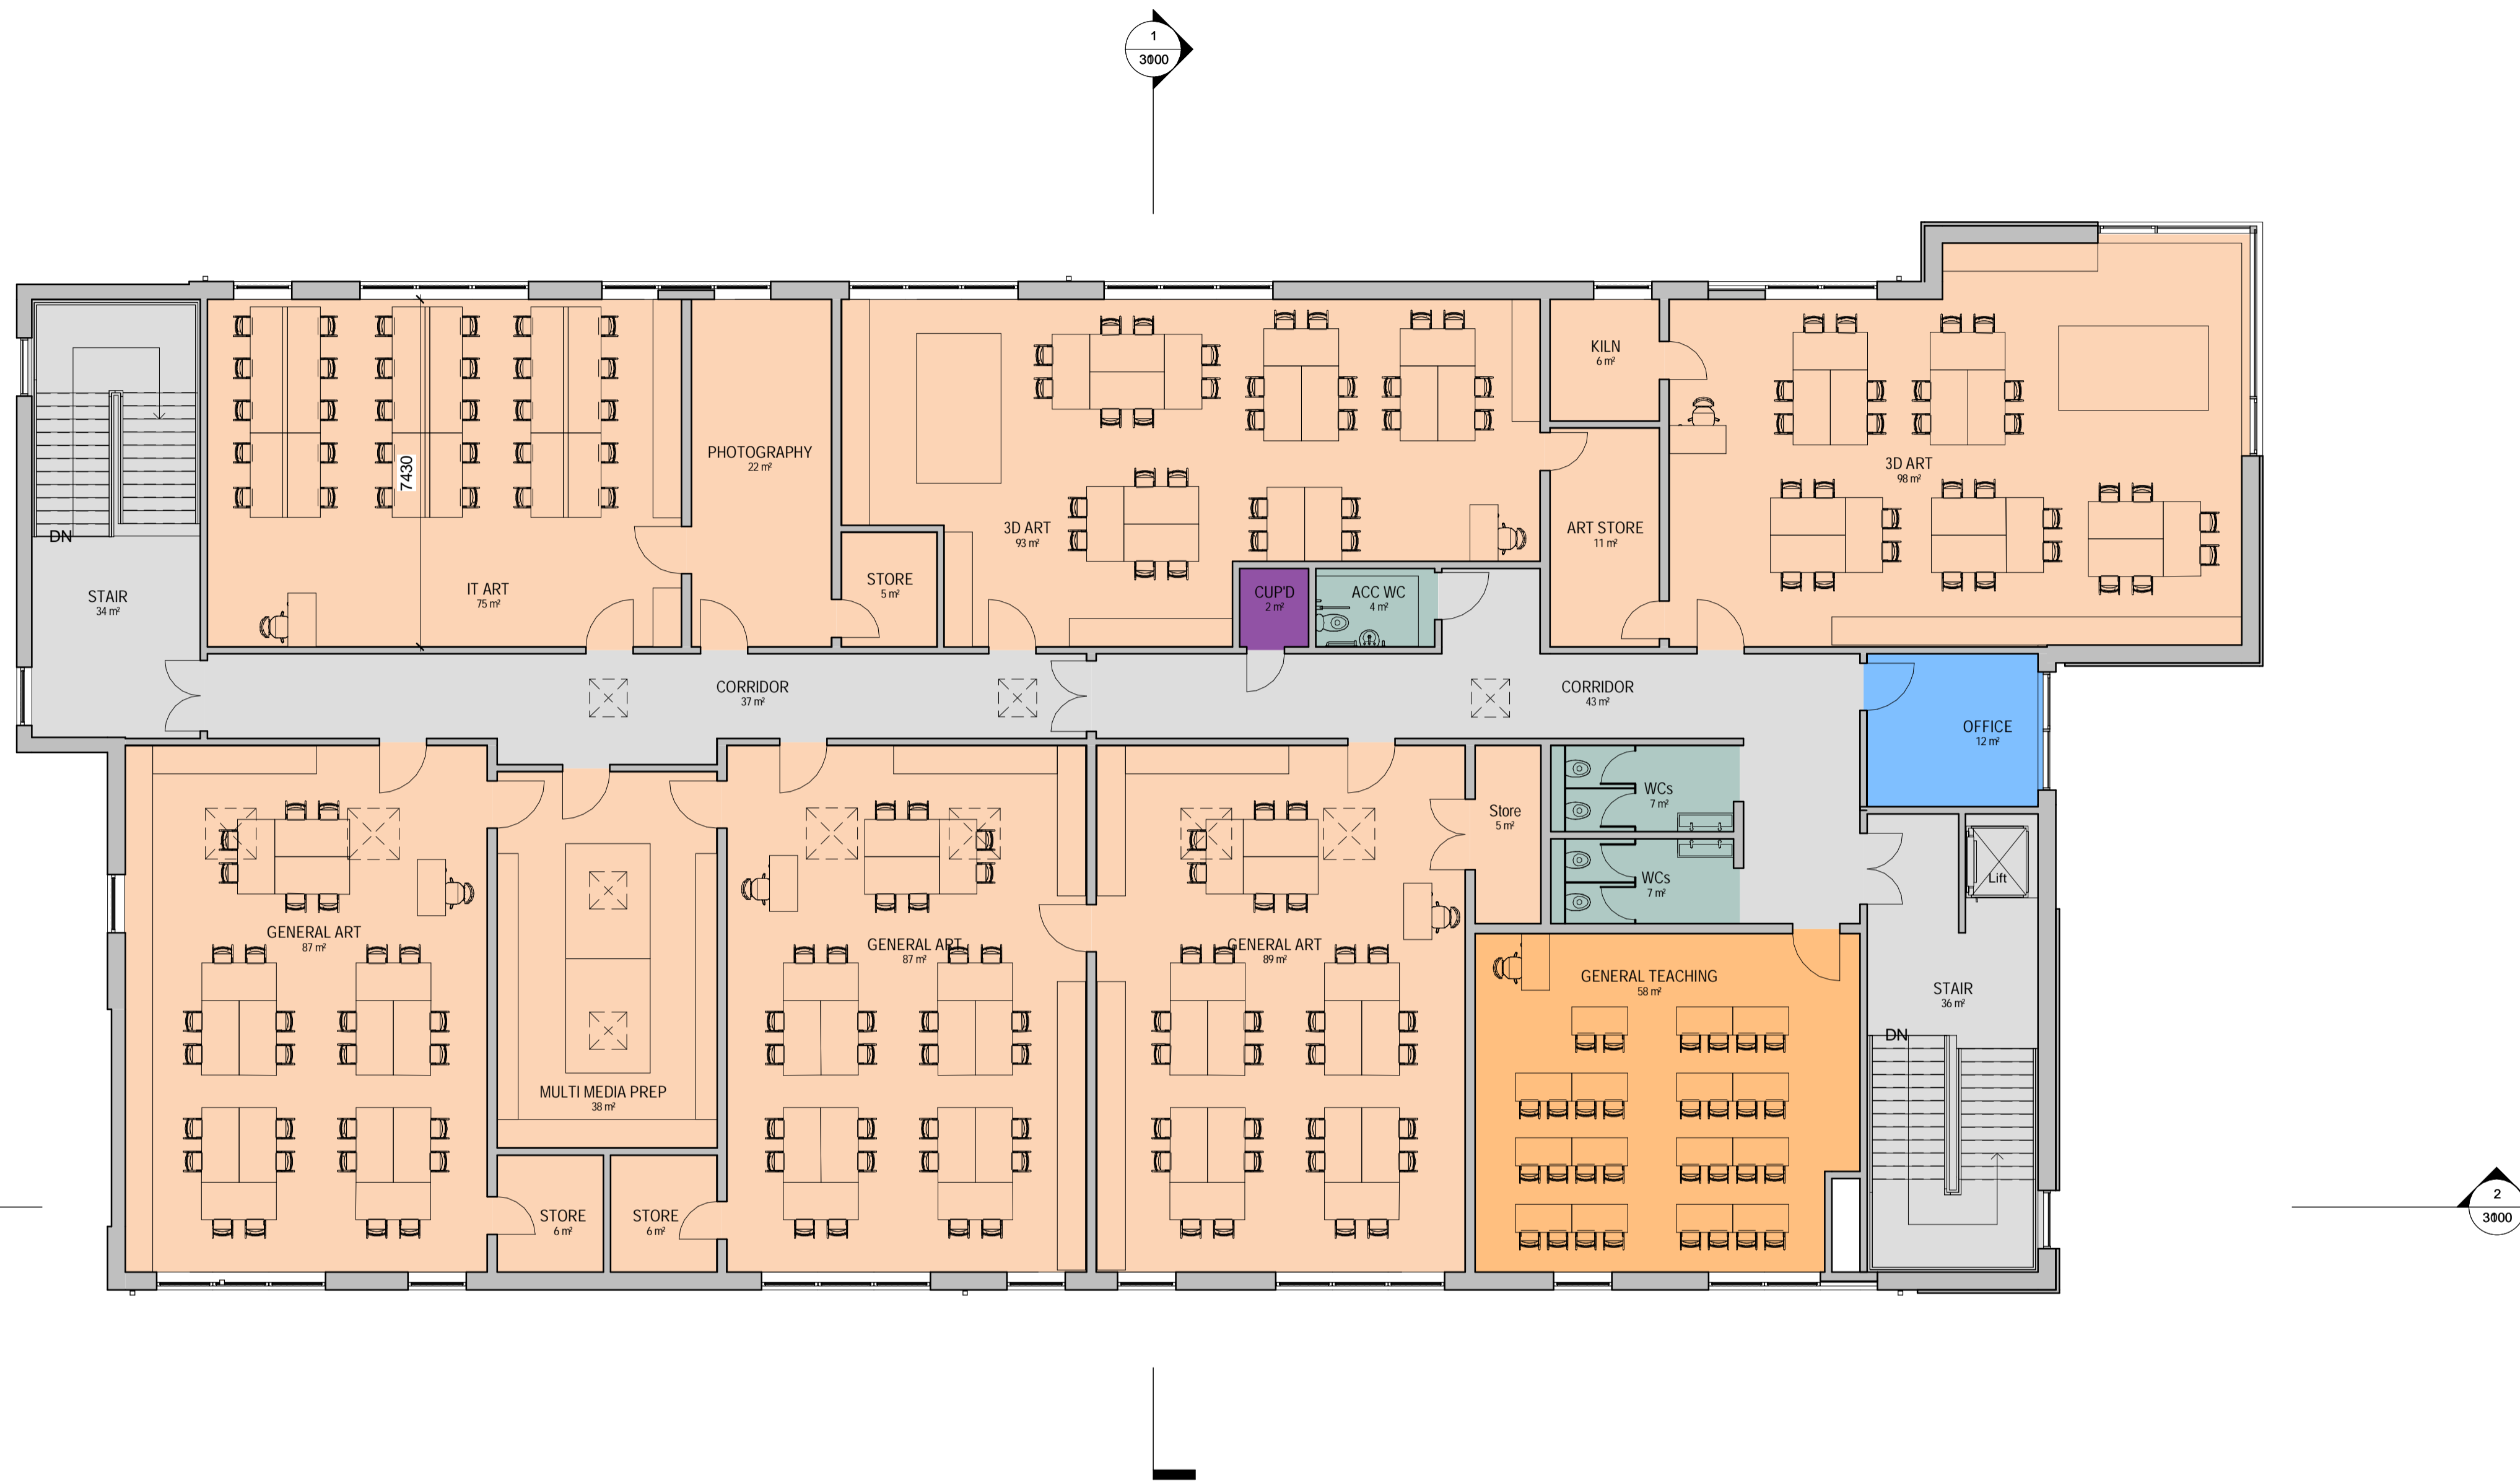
1
3000

DN

STAIR
34 m²

7430

IT ART
75 m²

PHOTOGRAPHY
22 m²

STORE
5 m²

3D ART
93 m²

CUP'D
2 m²

ACC WC
4 m²

KILN
6 m²

ART STORE
11 m²

3D ART
98 m²

CORRIDOR
37 m²

CORRIDOR
43 m²

OFFICE
12 m²

GENERAL ART
87 m²

MULTI MEDIA PREP
38 m²

STORE
6 m²

STORE
6 m²

GENERAL ART
87 m²

GENERAL ART
89 m²

Store
5 m²

WCs
7 m²

WCs
7 m²

Lift

GENERAL TEACHING
58 m²

STAIR
36 m²

DN

2
3000